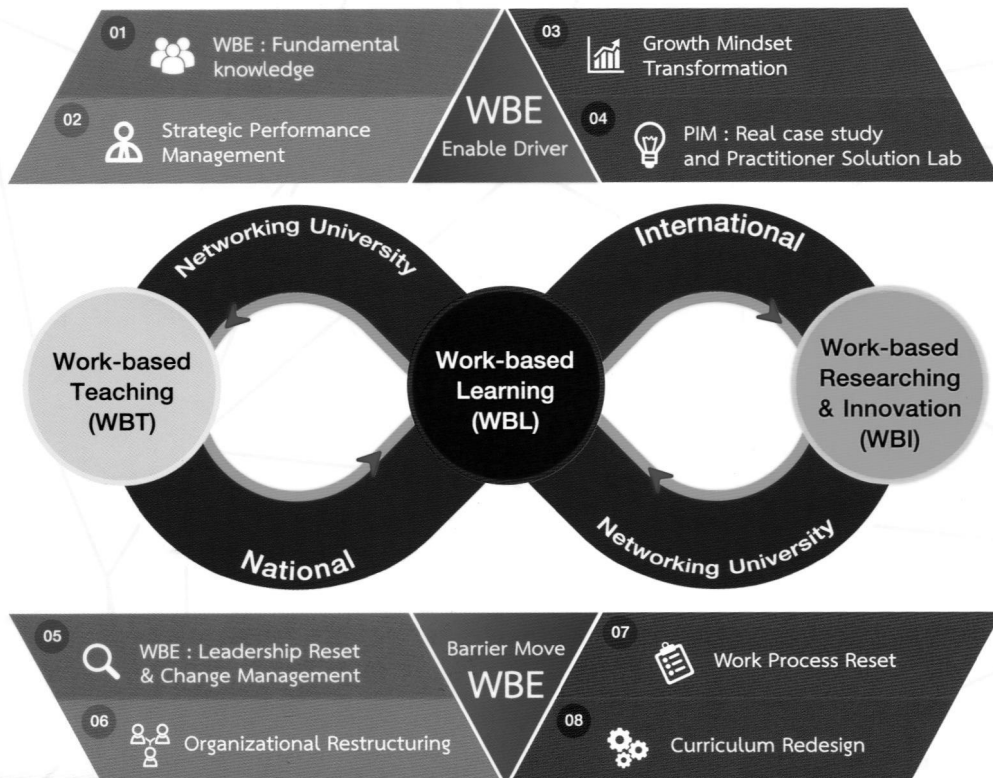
01 WBE : Fundamental knowledge

02 Strategic Performance Management

WBE
Enable Driver

03 Growth Mindset Transformation

04 PIM : Real case study and Practitioner Solution Lab

Networking University

International

Work-based Teaching (WBT)

Work-based Learning (WBL)

Work-based Researching & Innovation (WBI)

National

Networking University

05 WBE : Leadership Reset & Change Management

06 Organizational Restructuring

Barrier Move
WBE

07 Work Process Reset

08 Curriculum Redesign